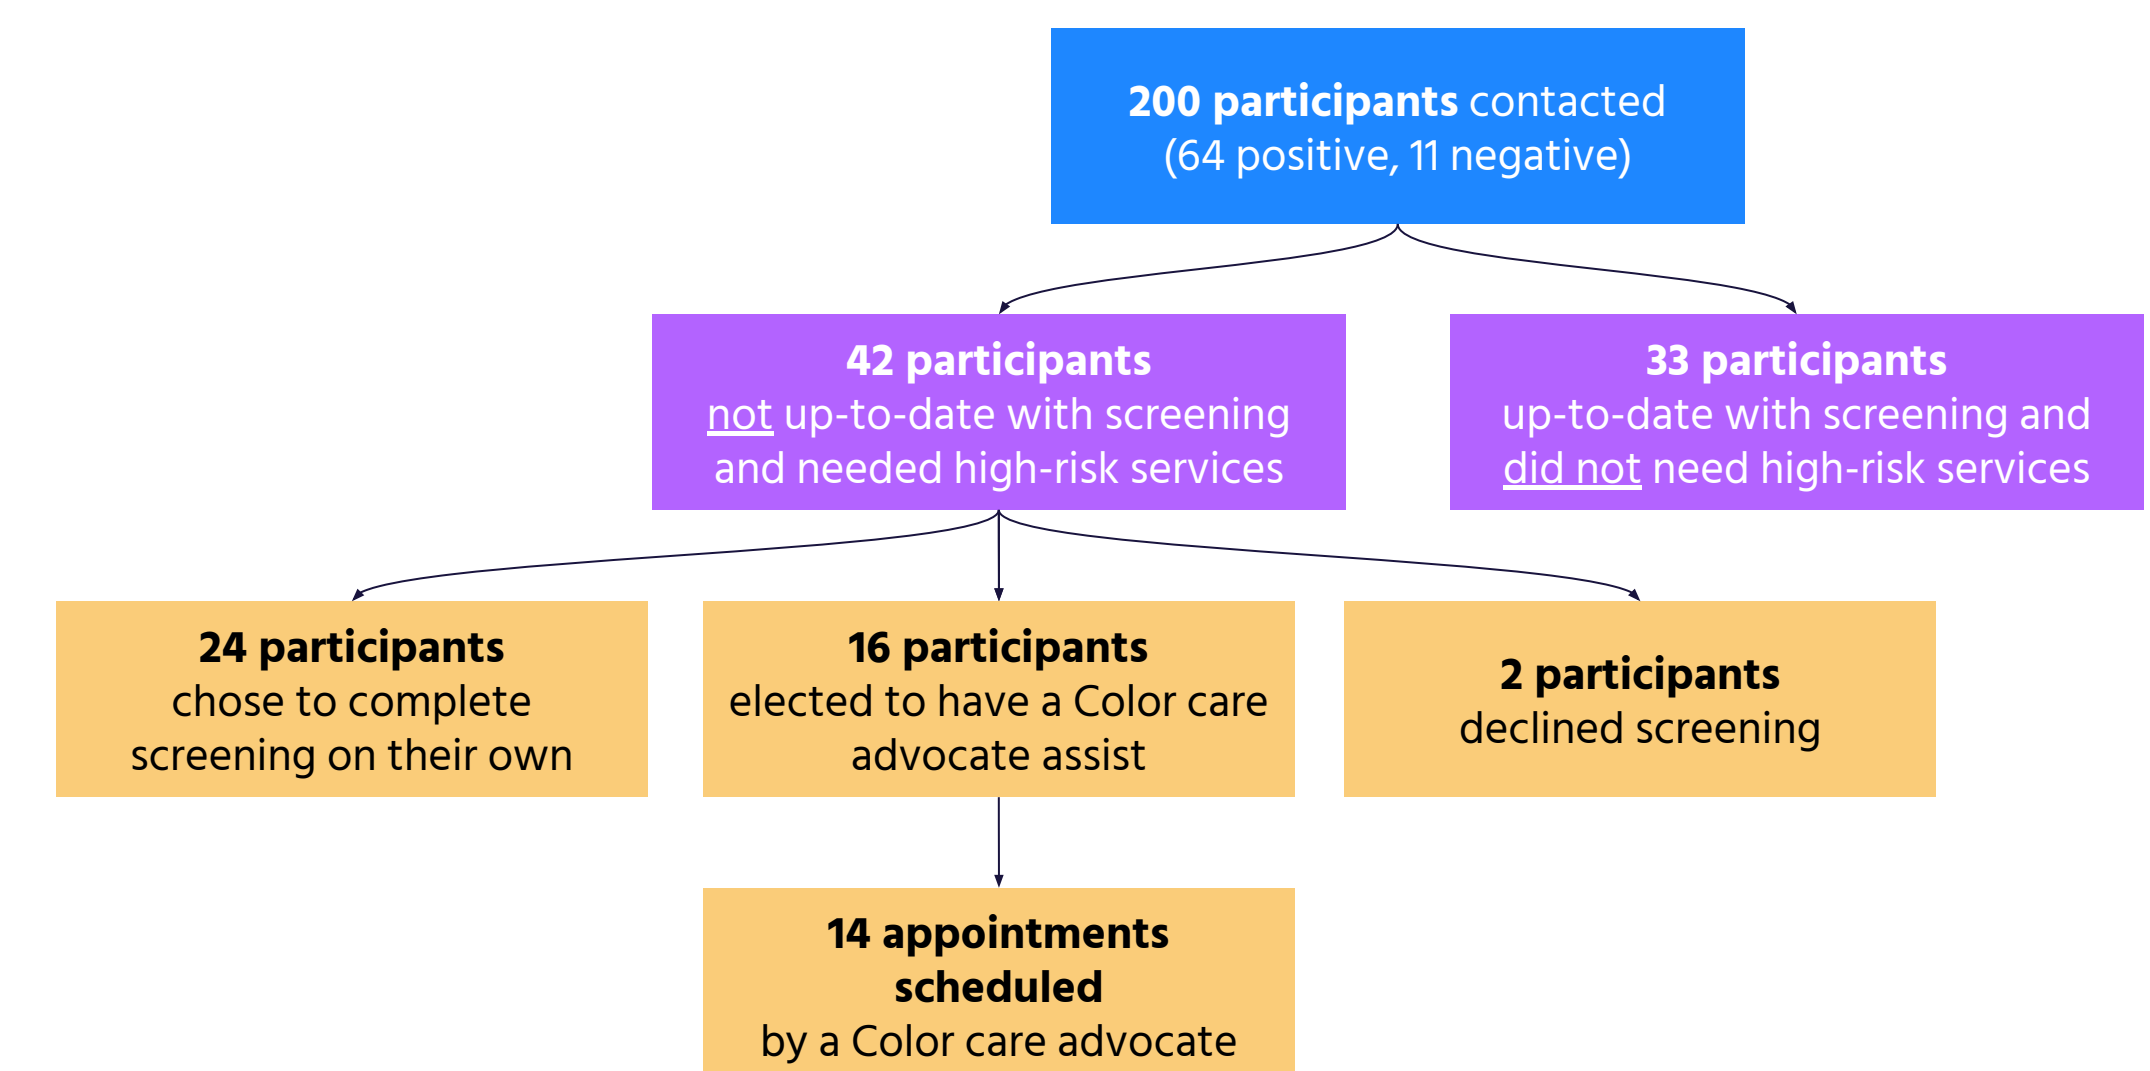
**200 participants** contacted
(64 positive, 11 negative)

**42 participants**
not up-to-date with screening and needed high-risk services

**33 participants**
up-to-date with screening and did not need high-risk services

**24 participants**
chose to complete screening on their own

**16 participants**
elected to have a Color care advocate assist

**2 participants**
declined screening

**14 appointments scheduled**
by a Color care advocate